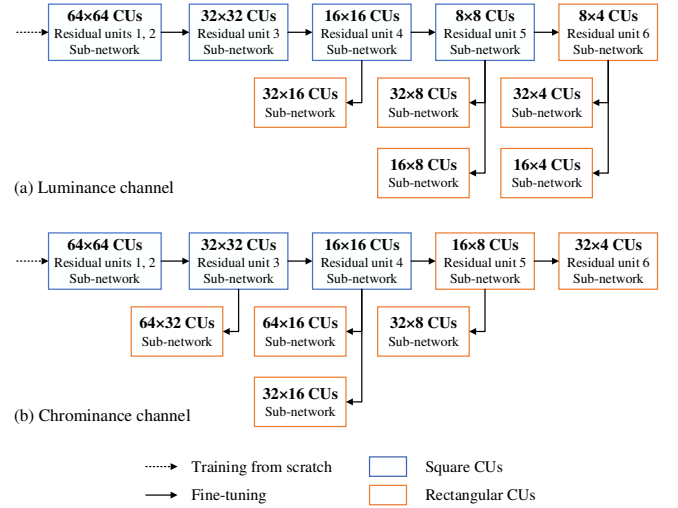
64×64 CUs
Residual units 1, 2
Sub-network

32×32 CUs
Residual unit 3
Sub-network

16×16 CUs
Residual unit 4
Sub-network

8×8 CUs
Residual unit 5
Sub-network

8×4 CUs
Residual unit 6
Sub-network

32×16 CUs
Sub-network

32×8 CUs
Sub-network

32×4 CUs
Sub-network

16×8 CUs
Sub-network

16×4 CUs
Sub-network

(a) Luminance channel

64×64 CUs
Residual units 1, 2
Sub-network

32×32 CUs
Residual unit 3
Sub-network

16×16 CUs
Residual unit 4
Sub-network

16×8 CUs
Residual unit 5
Sub-network

32×4 CUs
Residual unit 6
Sub-network

64×32 CUs
Sub-network

64×16 CUs
Sub-network

32×8 CUs
Sub-network

32×16 CUs
Sub-network

(b) Chrominance channel

Training from scratch

Fine-tuning

Square CUs

Rectangular CUs